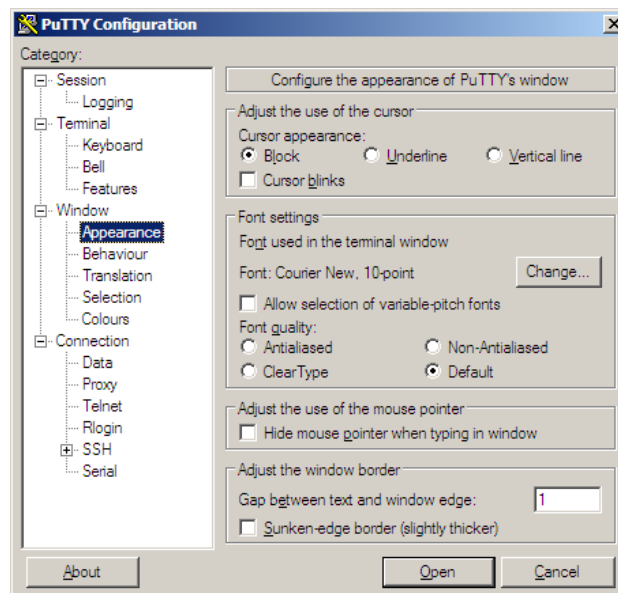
PuTTY Configuration

Category:

Session
Logging
Terminal
Keyboard
Bell
Features
Window
Appearance
Behaviour
Translation
Selection
Colours
Connection
Data
Proxy
Telnet
Rlogin
SSH
Serial

Configure the appearance of PuTTY's window

Adjust the use of the cursor
Cursor appearance:
Block
Underline
Vertical line
Cursor blinks

Font settings
Font used in the terminal window
Font: Courier New, 10-point
Change...
Allow selection of variable-pitch fonts
Font quality:
Antialiased
Non-Antialiased
ClearType
Default

Adjust the use of the mouse pointer
Hide mouse pointer when typing in window

Adjust the window border
Gap between text and window edge: 1
Sunken-edge border (slightly thicker)

About
Open
Cancel